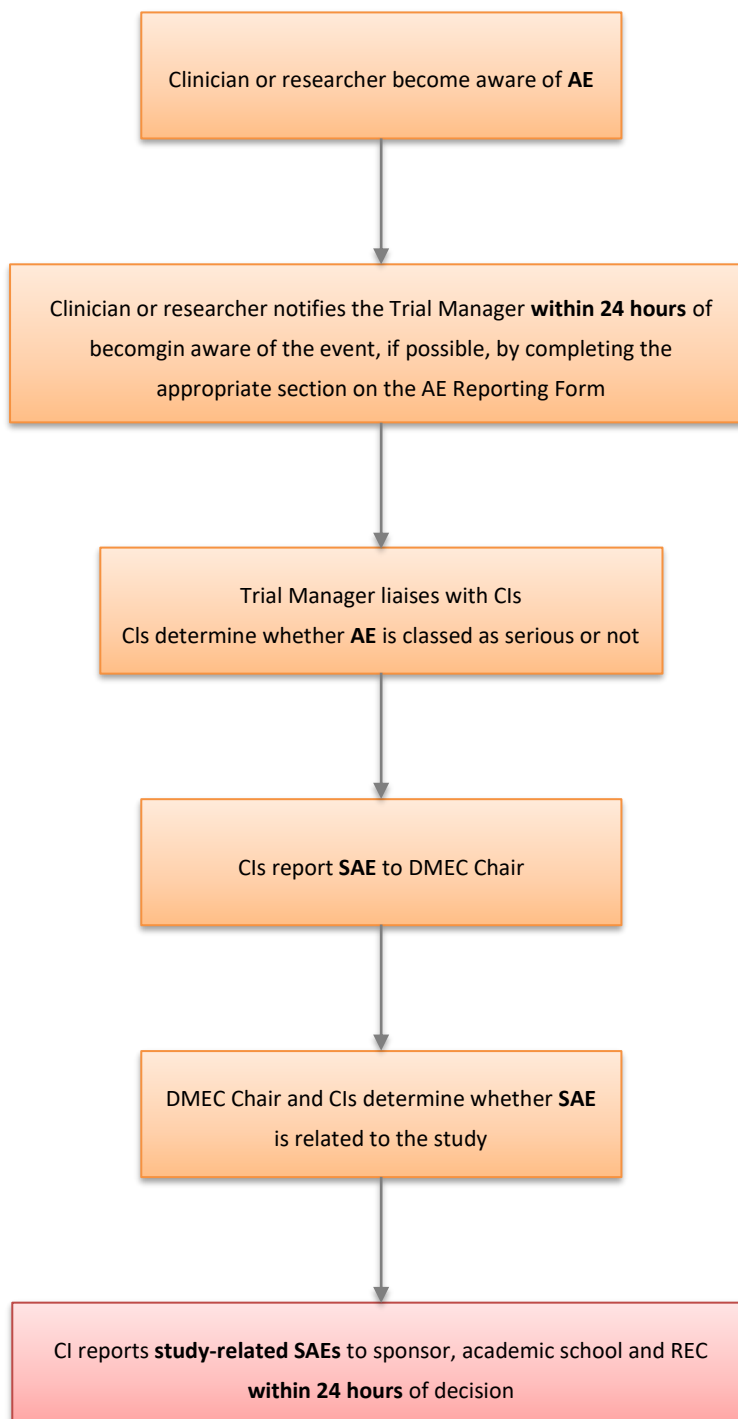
Clinician or researcher become aware of AE

Clinician or researcher notifies the Trial Manager within 24 hours of becomgin aware of the event, if possible, by completing the appropriate section on the AE Reporting Form

Trial Manager liaises with CIs
CIs determine whether AE is classed as serious or not

CIs report SAE to DMEC Chair

DMEC Chair and CIs determine whether SAE is related to the study

CI reports study-related SAEs to sponsor, academic school and REC within 24 hours of decision